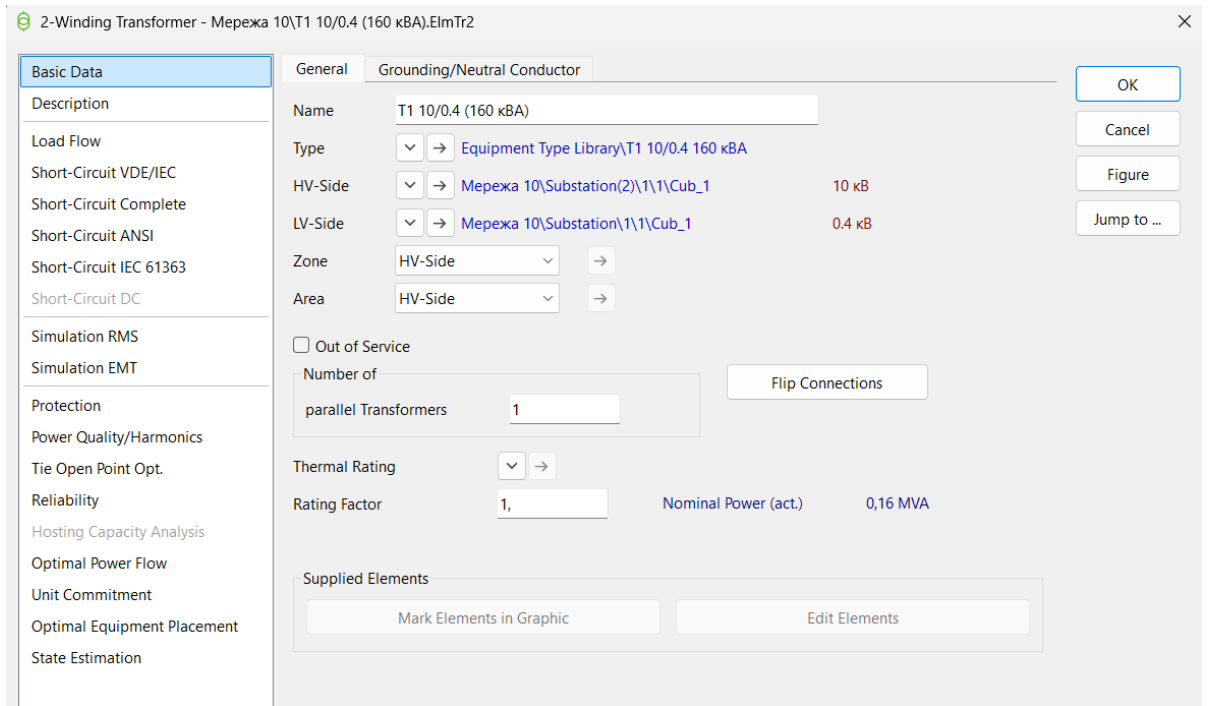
2-Winding Transformer - Мережа 10\T1 10/0.4 (160 кВА).ElmTr2

Basic Data
Description
Load Flow
Short-Circuit VDE/IEC
Short-Circuit Complete
Short-Circuit ANSI
Short-Circuit IEC 61363
Short-Circuit DC
Simulation RMS
Simulation EMT
Protection
Power Quality/Harmonics
Tie Open Point Opt.
Reliability
Hosting Capacity Analysis
Optimal Power Flow
Unit Commitment
Optimal Equipment Placement
State Estimation

General | Grounding/Neutral Conductor

Name T1 10/0.4 (160 кВА)
Type Equipment Type Library\T1 10/0.4 160 кВА
HV-Side Мережа 10\Substation(2)\1\1\Cub_1 10 кВ
LV-Side Мережа 10\Substation\1\1\Cub_1 0.4 кВ
Zone HV-Side
Area HV-Side

Out of Service
Number of
parallel Transformers 1
Flip Connections

Thermal Rating
Rating Factor 1, Nominal Power (act.) 0,16 MVA

Supplied Elements
Mark Elements in Graphic
Edit Elements

OK
Cancel
Figure
Jump to ...